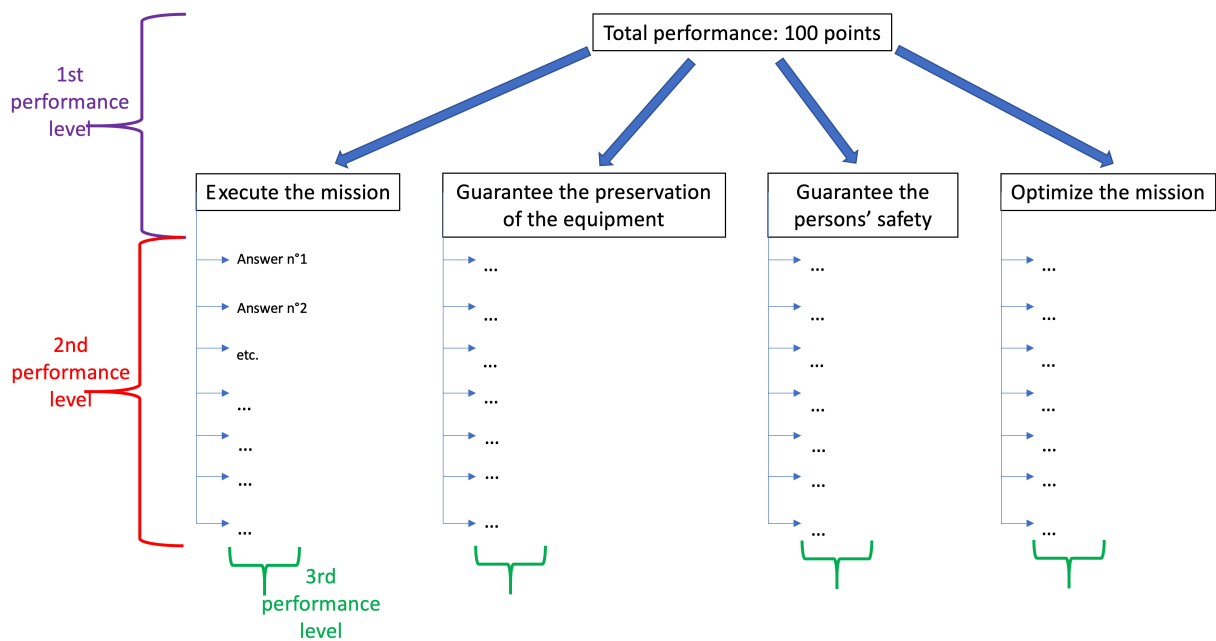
Total performance: 100 points

1st performance level

Execute the mission

Answer n°1

Answer n°2

etc.

...

...

...

...

Guarantee the preservation of the equipment

...

...

...

...

...

...

...

Guarantee the persons' safety

...

...

...

...

...

...

...

Optimize the mission

...

...

...

...

...

...

...

2nd performance level

3rd performance level